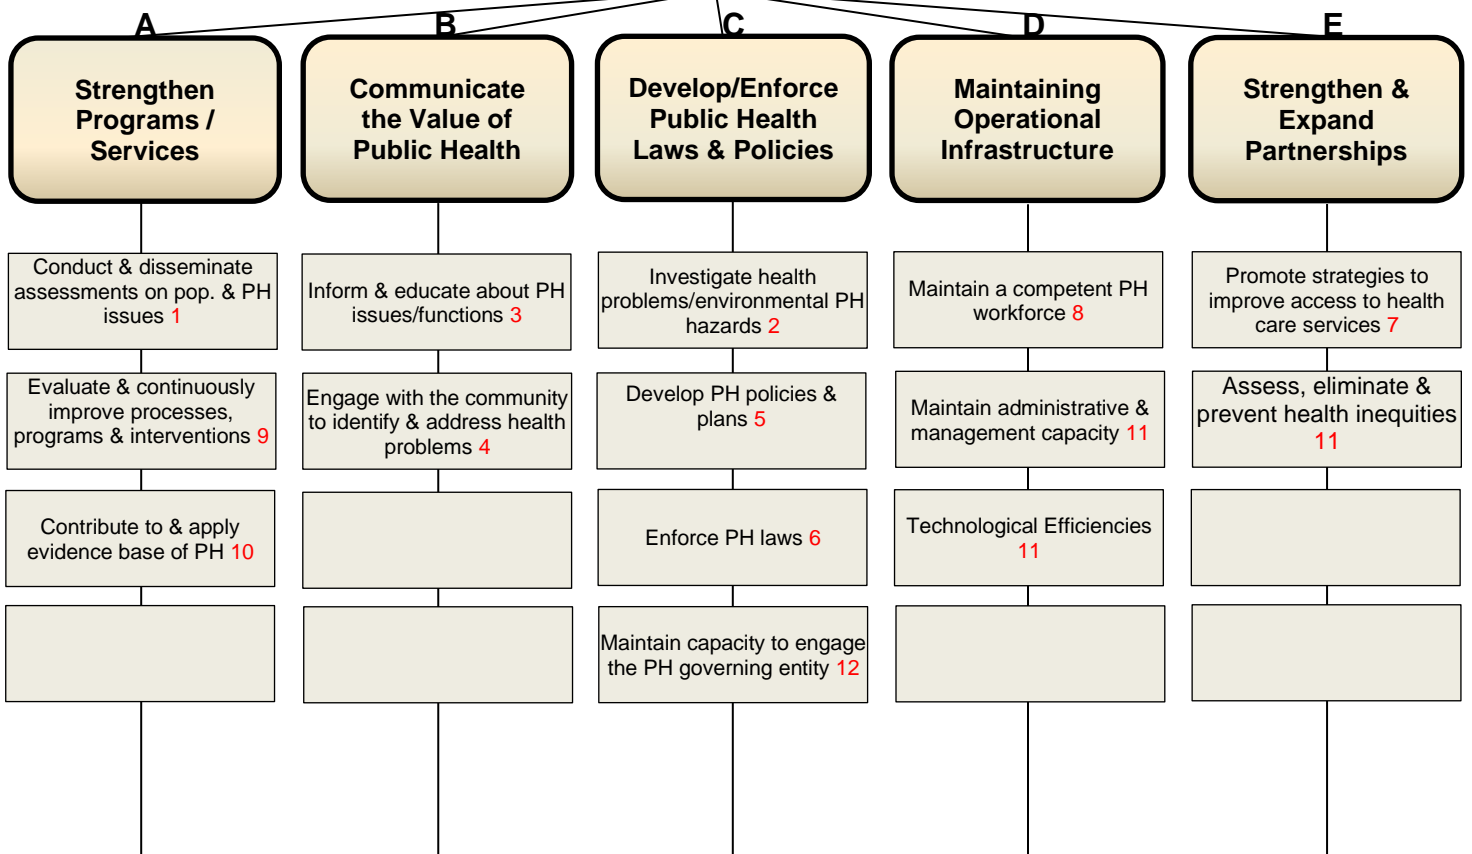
A

Strengthen Programs / Services

Conduct & disseminate assessments on pop. & PH issues 1

Evaluate & continuously improve processes, programs & interventions 9

Contribute to & apply evidence base of PH 10

B

Communicate the Value of Public Health

Inform & educate about PH issues/functions 3

Engage with the community to identify & address health problems 4

C

Develop/Enforce Public Health Laws & Policies

Investigate health problems/environmental PH hazards 2

Develop PH policies & plans 5

Enforce PH laws 6

Maintain capacity to engage the PH governing entity 12

D

Maintaining Operational Infrastructure

Maintain a competent PH workforce 8

Maintain administrative & management capacity 11

Technological Efficiencies 11

E

Strengthen & Expand Partnerships

Promote strategies to improve access to health care services 7

Assess, eliminate & prevent health inequities 11